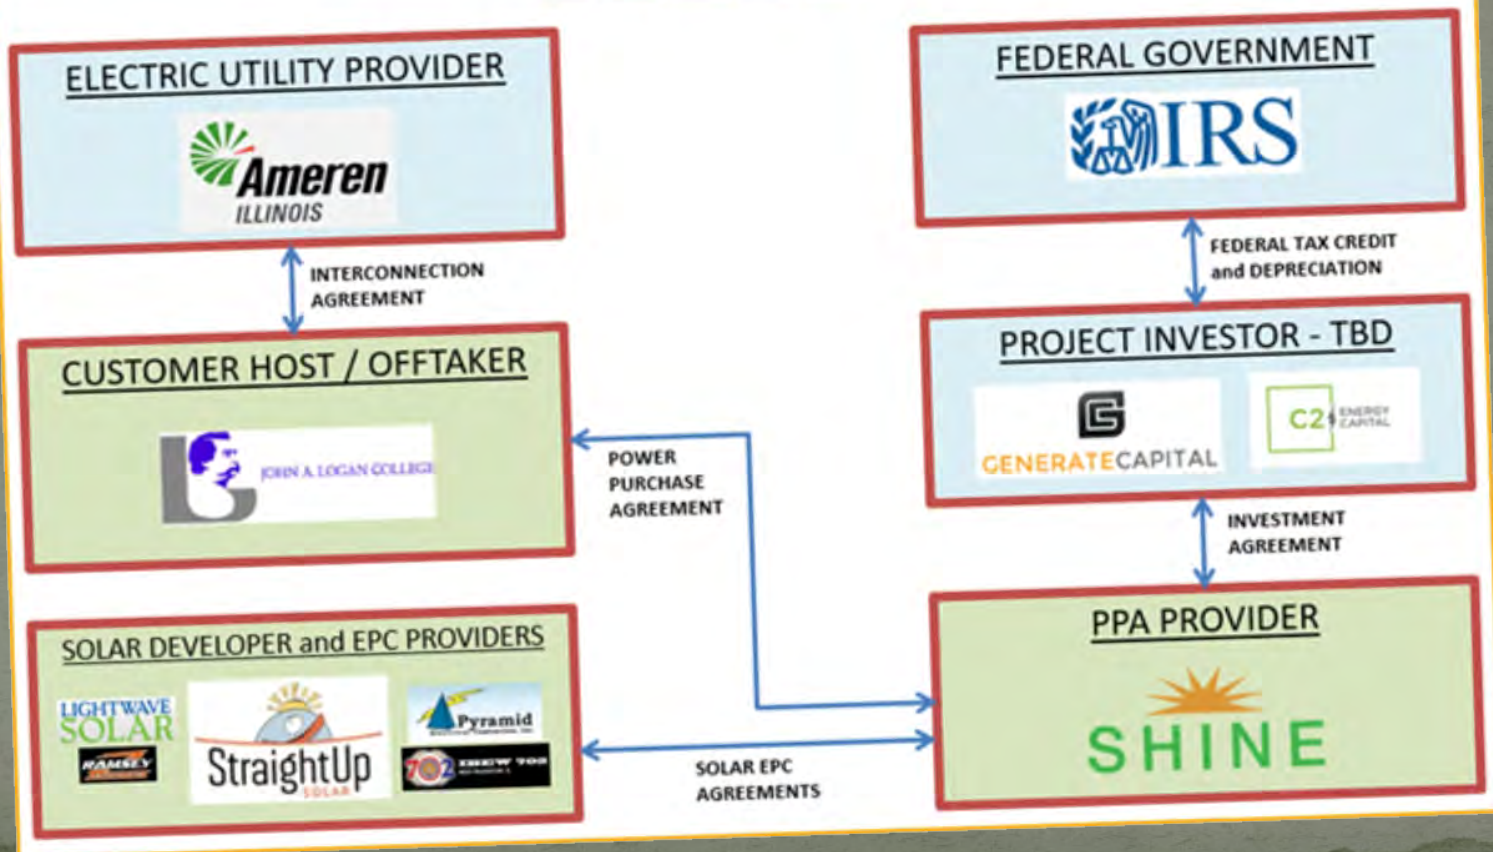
ELECTRIC UTILITY PROVIDER

Ameren
ILLINOIS

INTERCONNECTION AGREEMENT

CUSTOMER HOST / OFFTAKER

JOHN A. LOGAN COLLEGE

POWER PURCHASE AGREEMENT

SOLAR DEVELOPER and EPC PROVIDERS

LIGHTWAVE SOLAR

RAMSEY

StraightUp SOLAR

Pyramid

702 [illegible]

SOLAR EPC AGREEMENTS

FEDERAL GOVERNMENT

IRS

FEDERAL TAX CREDIT and DEPRECIATION

PROJECT INVESTOR - TBD

GENERATECAPITAL

C2 ENERGY CAPITAL

INVESTMENT AGREEMENT

PPA PROVIDER

SHINE